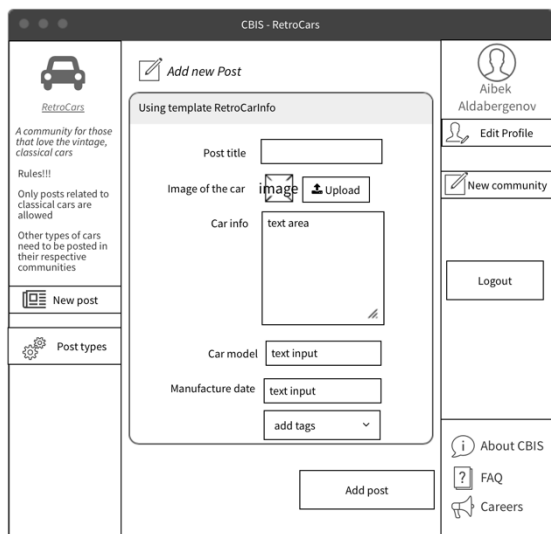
CBIS - RetroCars

RetroCars

A community for those that love the vintage, classical cars

Rules!!!

Only posts related to classical cars are allowed

Other types of cars need to be posted in their respective communities

New post

Post types

Add new Post

Using template RetroCarInfo

Post title

Image of the car image Upload

Car info text area

Car model text input

Manufacture date text input

add tags

Add post

Aibek Aldabergenov

Edit Profile

New community

Logout

About CBIS

FAQ

Careers